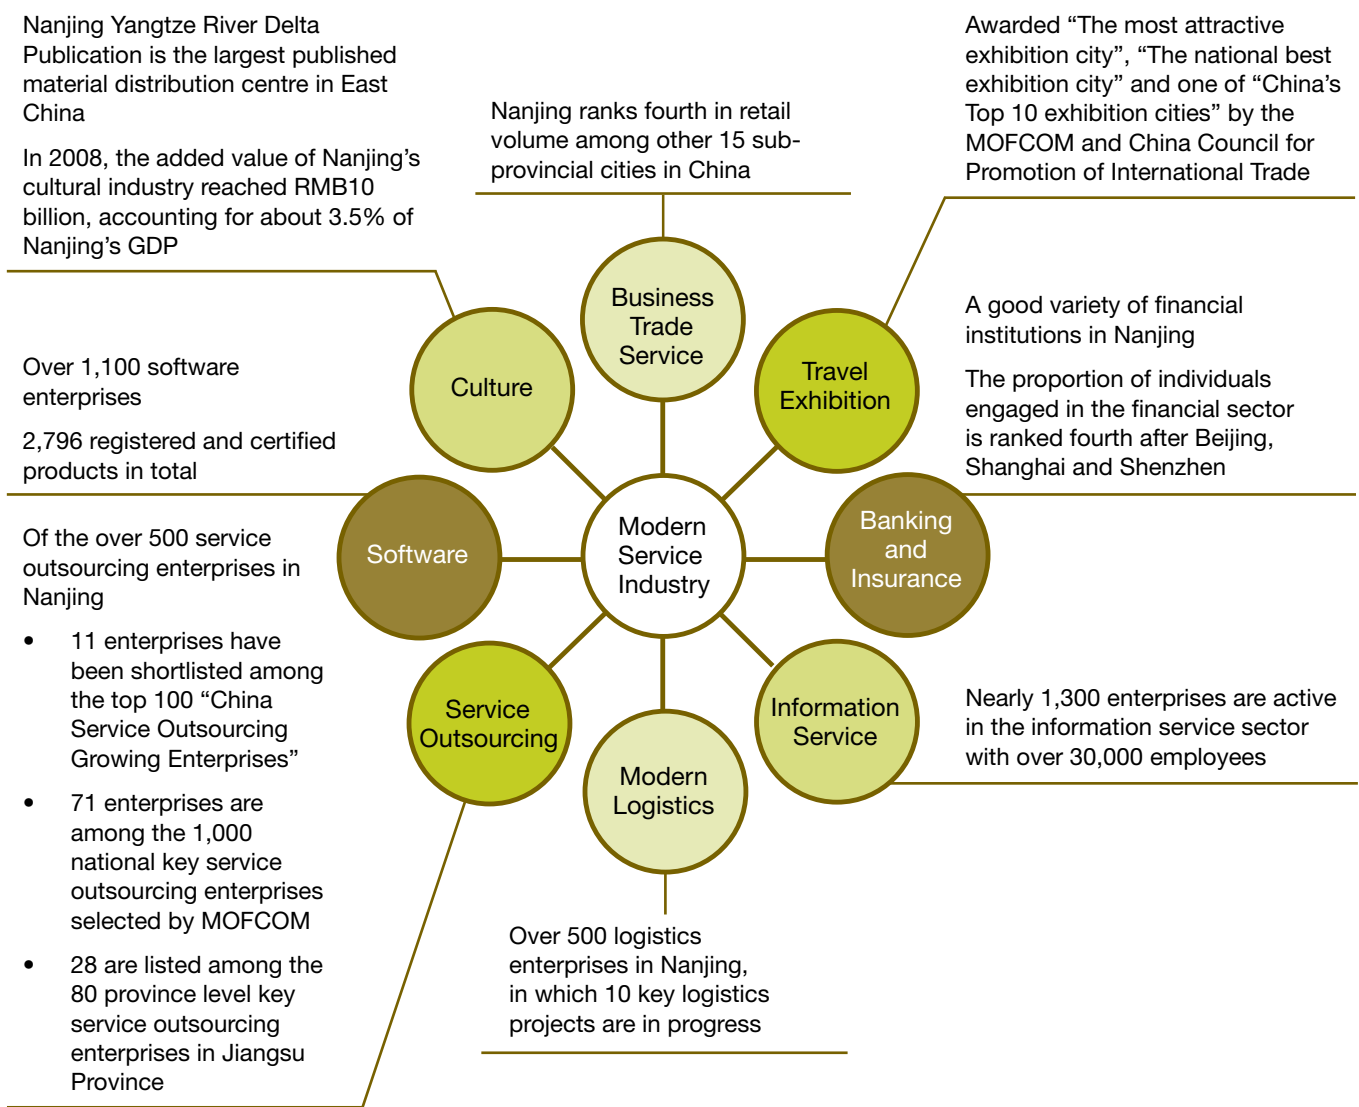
Nanjing Yangtze River Delta Publication is the largest published material distribution centre in East China

In 2008, the added value of Nanjing's cultural industry reached RMB10 billion, accounting for about 3.5% of Nanjing's GDP

Nanjing ranks fourth in retail volume among other 15 sub-provincial cities in China

Awarded "The most attractive exhibition city", "The national best exhibition city" and one of "China's Top 10 exhibition cities" by the MOFCOM and China Council for Promotion of International Trade

Over 1,100 software enterprises

2,796 registered and certified products in total

A good variety of financial institutions in Nanjing

The proportion of individuals engaged in the financial sector is ranked fourth after Beijing, Shanghai and Shenzhen

Culture

Business Trade Service

Travel Exhibition

Software

Modern Service Industry

Banking and Insurance

Service Outsourcing

Modern Logistics

Information Service

Of the over 500 service outsourcing enterprises in Nanjing

• 11 enterprises have been shortlisted among the top 100 "China Service Outsourcing Growing Enterprises"

• 71 enterprises are among the 1,000 national key service outsourcing enterprises selected by MOFCOM

• 28 are listed among the 80 province level key service outsourcing enterprises in Jiangsu Province

Nearly 1,300 enterprises are active in the information service sector with over 30,000 employees

Over 500 logistics enterprises in Nanjing, in which 10 key logistics projects are in progress